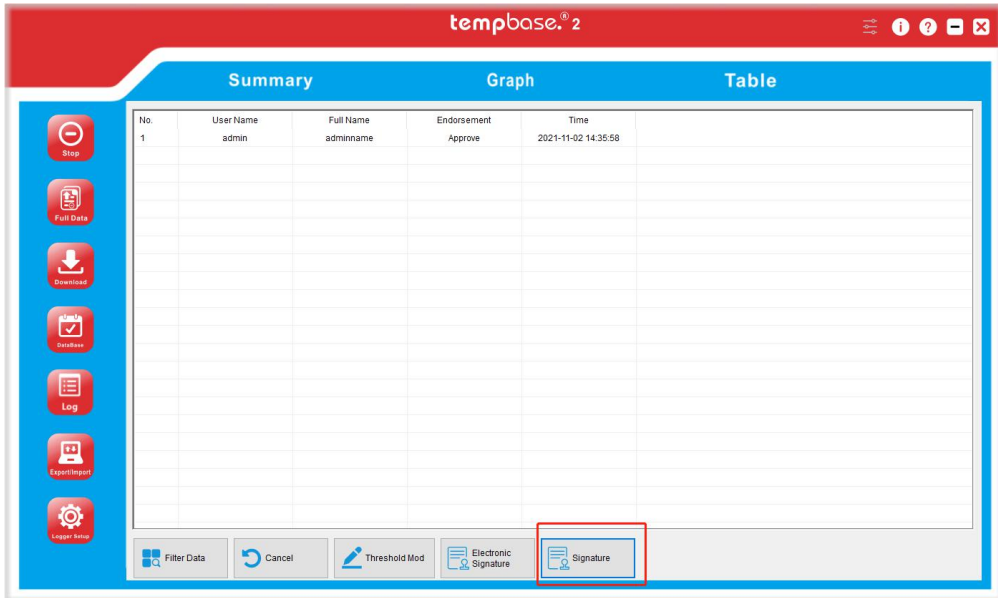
tempbase.® 2

Summary
Graph
Table

Stop
Full Data
Download
DataBase
Log
Export/Import
Logger Setup

| No. | User Name | Full Name | Endorsement | Time |
|---|---|---|---|---|
| 1 | admin | adminname | Approve | 2021-11-02 14:35:58 |

Filter Data
Cancel
Threshold Mod
Electronic Signature
Signature